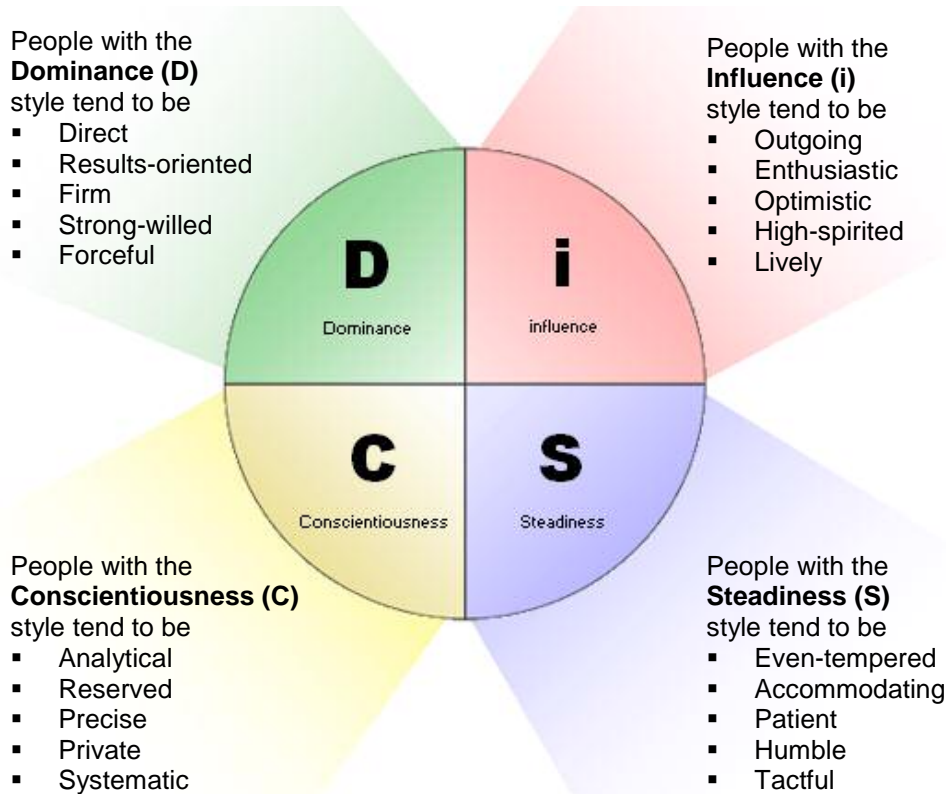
People with the **Dominance (D)** style tend to be
- Direct
- Results-oriented
- Firm
- Strong-willed
- Forceful

People with the **Influence (i)** style tend to be
- Outgoing
- Enthusiastic
- Optimistic
- High-spirited
- Lively

D
Dominance

i
influence

C
Conscientiousness

S
Steadiness

People with the **Conscientiousness (C)** style tend to be
- Analytical
- Reserved
- Precise
- Private
- Systematic

People with the **Steadiness (S)** style tend to be
- Even-tempered
- Accommodating
- Patient
- Humble
- Tactful